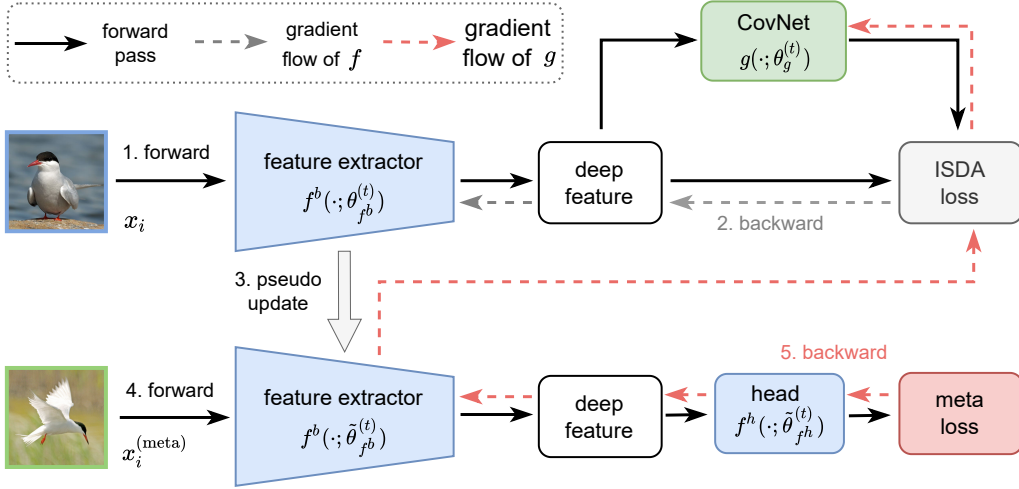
forward pass

gradient flow of $f$

gradient flow of $g$

CovNet
$g(\cdot;\theta_g^{(t)})$

1. forward

$x_i$

feature extractor
$f^b(\cdot;\theta_{f^b}^{(t)})$

deep feature

ISDA loss

2. backward

3. pseudo update

5. backward

4. forward

$x_i^{(\mathrm{meta})}$

feature extractor
$f^b(\cdot;\tilde{\theta}_{f^b}^{(t)})$

deep feature

head
$f^h(\cdot;\tilde{\theta}_{f^h}^{(t)})$

meta loss